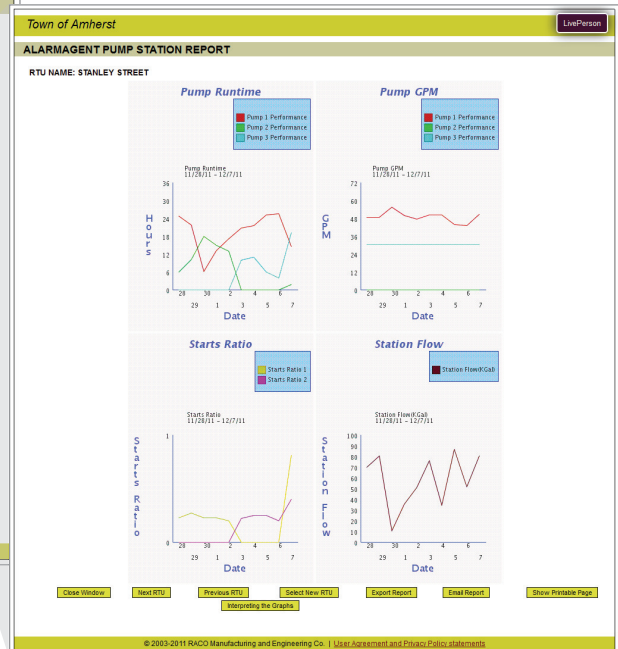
Town of Amherst

LivePerson

ALARMAGENT PUMP STATION REPORT

RTU NAME: STANLEY STREET

Pump Runtime

Pump 1 Performance
Pump 2 Performance
Pump 3 Performance

Pump Runtime
11/28/11 - 12/7/11

Hours

36
30
24
18
12
6
0

28 30 2 4 6
29 1 3 5 7

Date

Pump GPM

Pump 1 Performance
Pump 2 Performance
Pump 3 Performance

Pump GPM
11/28/11 - 12/7/11

GPM

72
60
48
36
24
12
0

28 30 2 4 6
29 1 3 5 7

Date

Starts Ratio

Starts Ratio 1
Starts Ratio 2

Starts Ratio
11/28/11 - 12/7/11

Starts Ratio

1
0

28 30 2 4 6
29 1 3 5 7

Date

Station Flow

Station Flow(KGal)

Station Flow(KGal)
11/28/11 - 12/7/11

Station Flow

100
90
80
70
60
50
40
30
20
10
0

28 30 2 4 6
29 1 3 5 7

Date

Close Window | Next RTU | Previous RTU | Select New RTU | Export Report | Email Report | Show Printable Page

Interpreting the Graphs

© 2003-2011 RACO Manufacturing and Engineering Co. | User Agreement and Privacy Policy statements